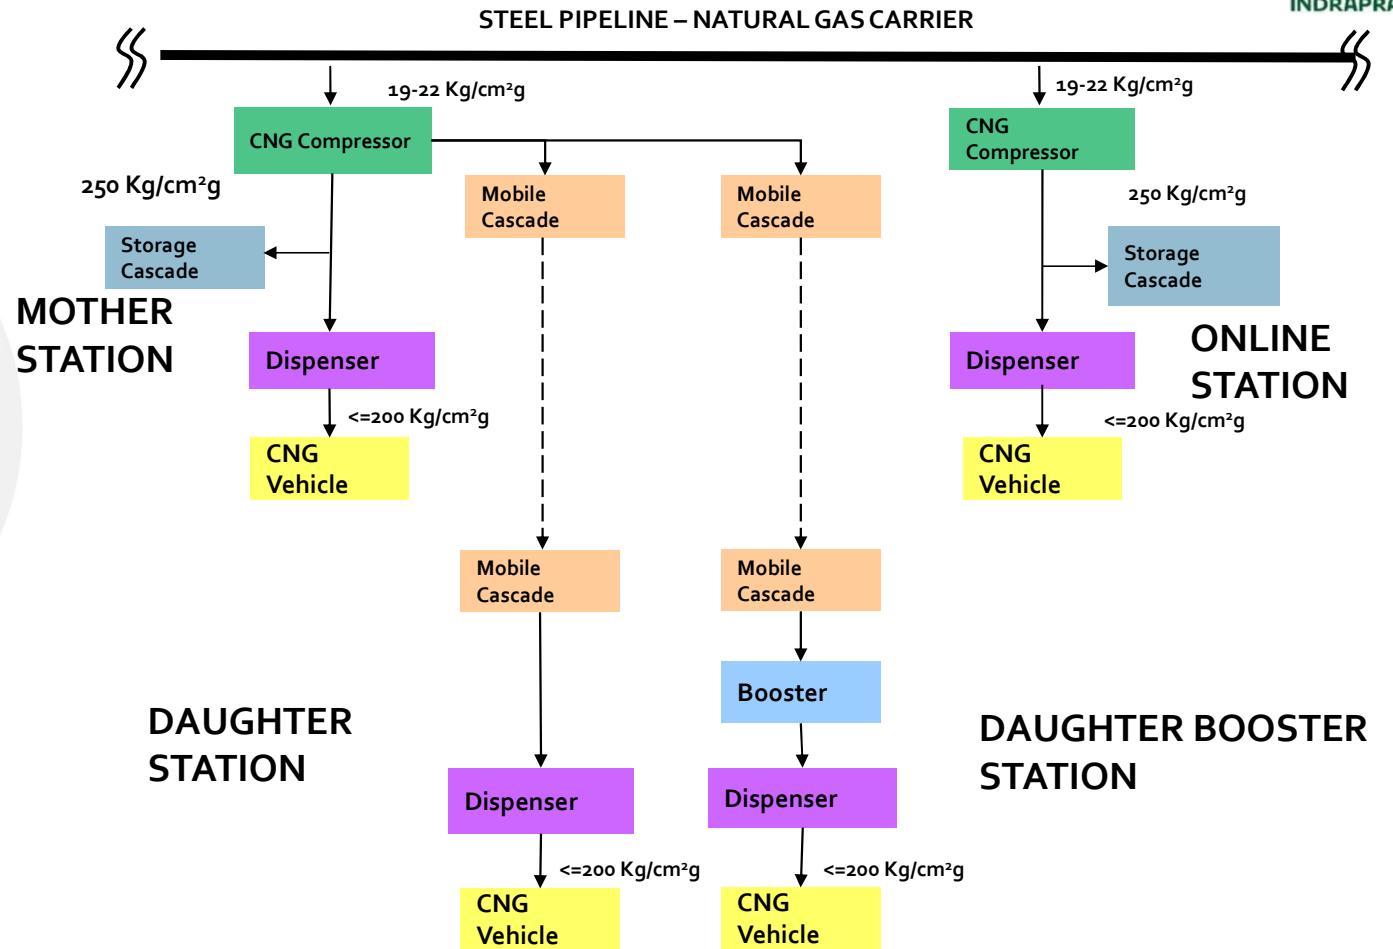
INDRAPRA

STEEL PIPELINE – NATURAL GAS CARRIER

19-22 Kg/cm²g

CNG Compressor

250 Kg/cm²g

Storage Cascade

MOTHER STATION

Dispenser

<=200 Kg/cm²g

CNG Vehicle

Mobile Cascade

Mobile Cascade

19-22 Kg/cm²g

CNG Compressor

250 Kg/cm²g

Storage Cascade

Dispenser

ONLINE STATION

<=200 Kg/cm²g

CNG Vehicle

Mobile Cascade

Mobile Cascade

Booster

DAUGHTER STATION

DAUGHTER BOOSTER STATION

Dispenser

Dispenser

<=200 Kg/cm²g

<=200 Kg/cm²g

CNG Vehicle

CNG Vehicle